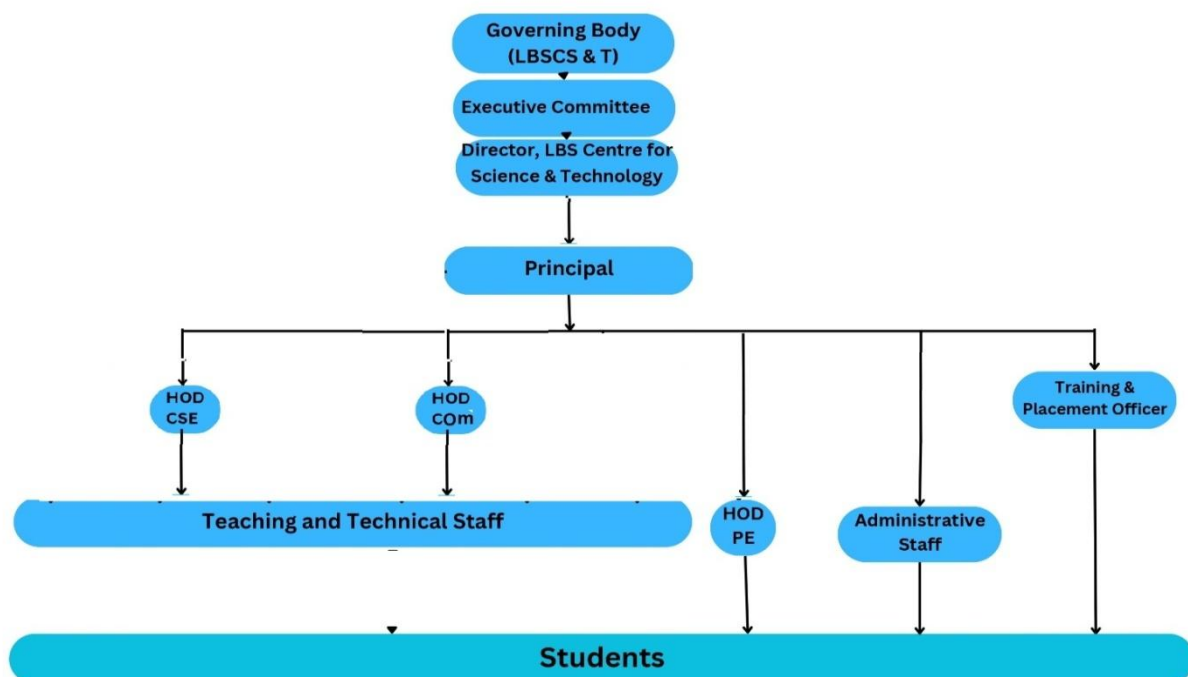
Governing Body (LBSCS & T)

Executive Committee

Director, LBS Centre for Science & Technology

Principal

HOD CSE

HOD Com

Training & Placement Officer

Teaching and Technical Staff

HOD PE

Administrative Staff

Students